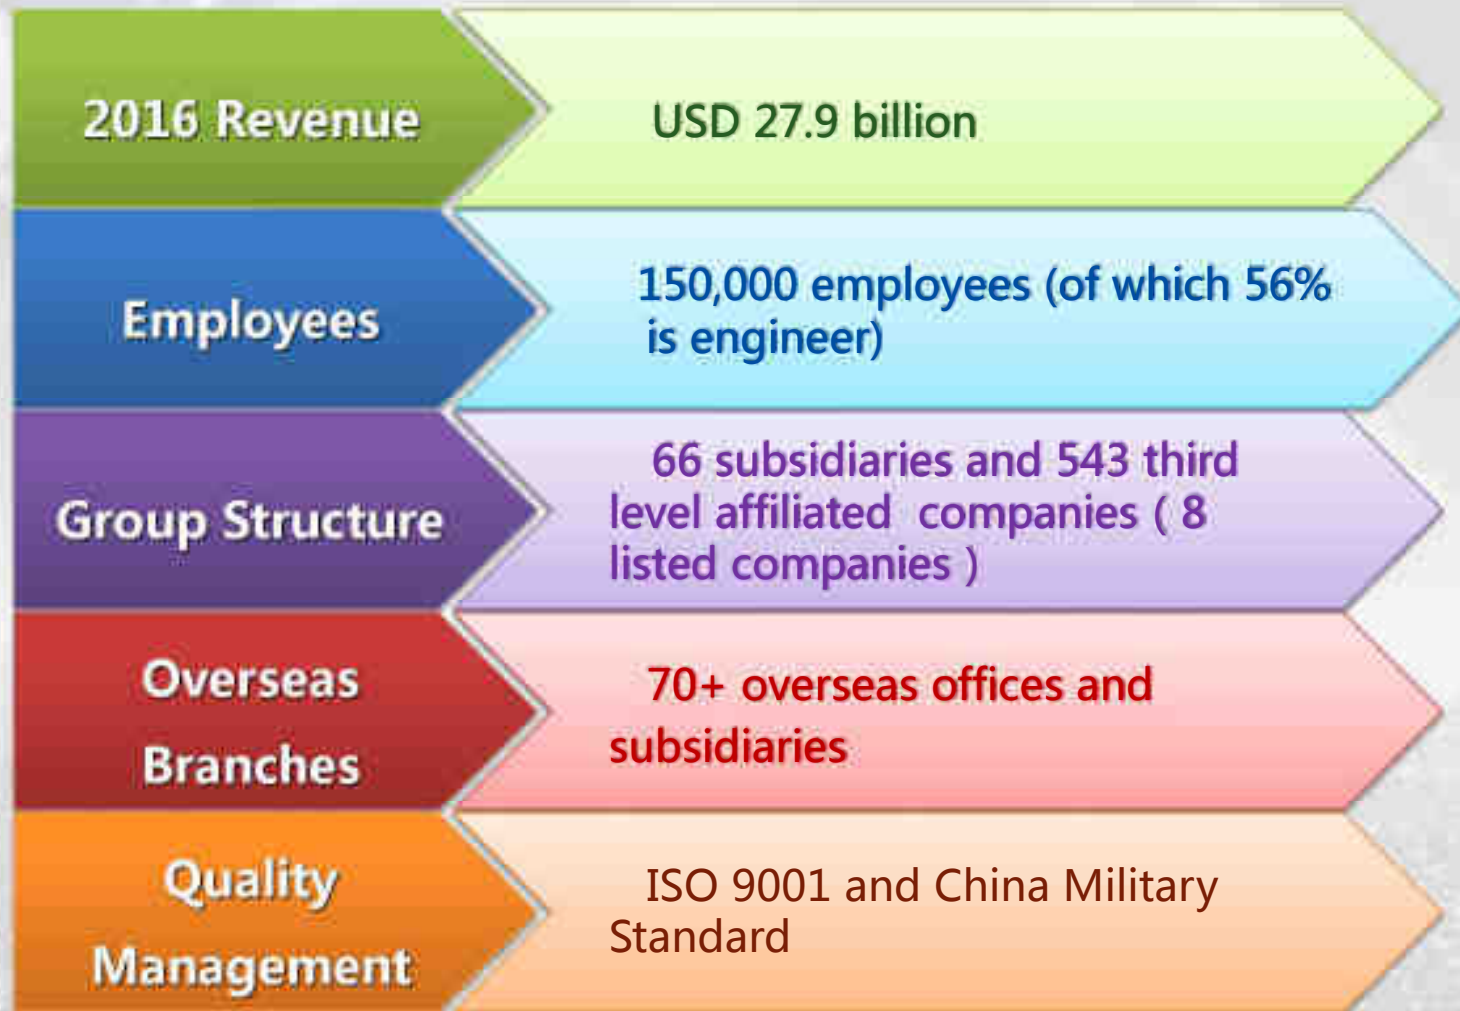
2016 Revenue

USD 27.9 billion

Employees

150,000 employees (of which 56% is engineer)

Group Structure

66 subsidiaries and 543 third level affiliated companies ( 8 listed companies )

Overseas Branches

70+ overseas offices and subsidiaries

Quality Management

ISO 9001 and China Military Standard